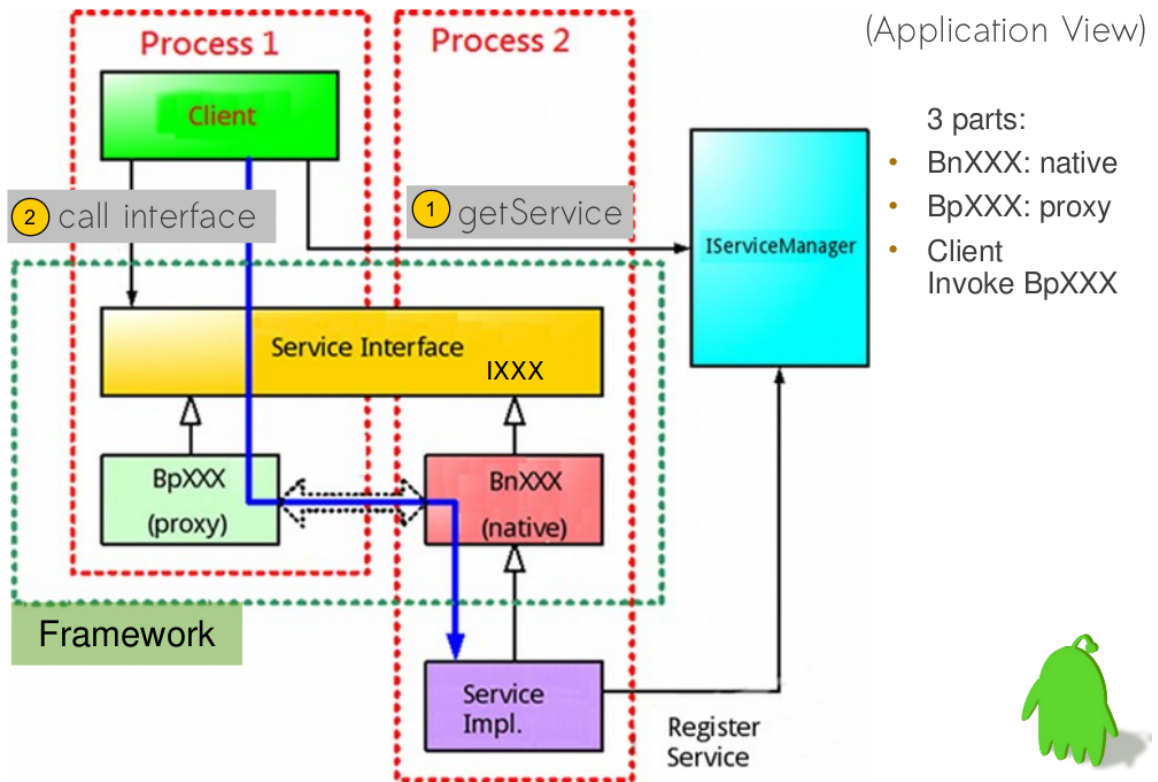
(Application View)

Process 1

Process 2

Client

2 call interface

1 getService

IServiceManager

3 parts:
- BnXXX: native
- BpXXX: proxy
- Client Invoke BpXXX

Service Interface

IXXX

BpXXX (proxy)

BnXXX (native)

Framework

Service Impl.

Register Service